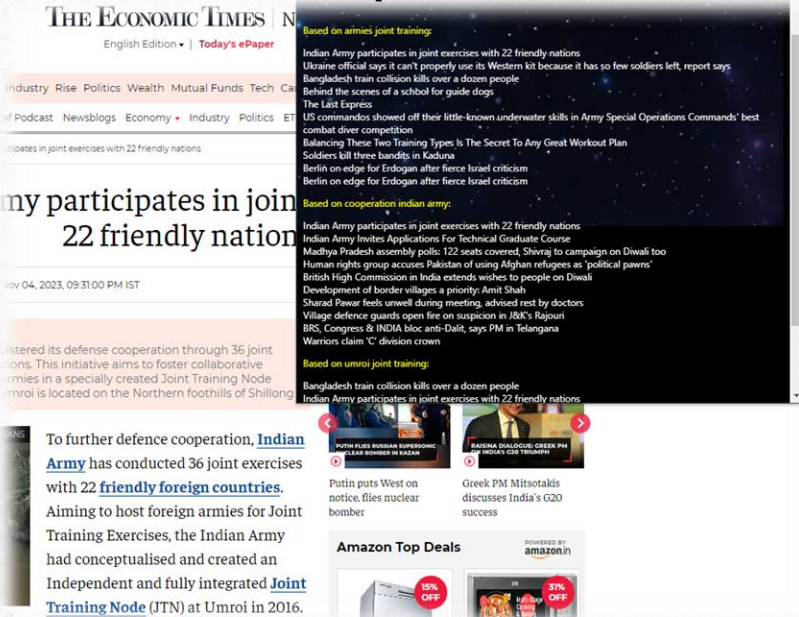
THE ECONOMIC TIMES | N

English Edition ▾ | Today's ePaper

Industry Rise Politics Wealth Mutual Funds Tech Ca

of Podcast Newsblogs Economy ▾ Industry Politics ET

rticipates in joint exercises with 22 friendly nations

my participates in join
22 friendly nation

Nov 04, 2023, 09:31:00 PM IST

lstered its defense cooperation through 36 joint ions. This initiative aims to foster collaborative rmies in a specially created Joint Training Node mroi is located on the Northern foothills of Shillong

To further defence cooperation, Indian Army has conducted 36 joint exercises with 22 friendly foreign countries. Aiming to host foreign armies for Joint Training Exercises, the Indian Army had conceptualised and created an Independent and fully integrated Joint Training Node (JTN) at Umroi in 2016.

Based on armies joint training:

Indian Army participates in joint exercises with 22 friendly nations
Ukraine official says it can't properly use its Western kit because it has so few soldiers left, report says
Bangladesh train collision kills over a dozen people
Behind the scenes of a school for guide dogs
The Last Express
US commandos showed off their little-known underwater skills in Army Special Operations Commands' best combat diver competition
Balancing These Two Training Types Is The Secret To Any Great Workout Plan
Soldiers kill three bandits in Kaduna
Berlin on edge for Erdogan after fierce Israel criticism
Berlin on edge for Erdogan after fierce Israel criticism

Based on cooperation indian army:

Indian Army participates in joint exercises with 22 friendly nations
Indian Army Invites Applications For Technical Graduate Course
Madhya Pradesh assembly polls: 122 seats covered, Shivraj to campaign on Diwali too
Human rights group accuses Pakistan of using Afghan refugees as 'political pawns'
British High Commission in India extends wishes to people on Diwali
Development of border villages a priority: Amit Shah
Sharad Pawar feels unwell during meeting, advised rest by doctors
Village defence guards open fire on suspicion in J&K's Rajouri
BRS, Congress & INDIA bloc anti-Dalit, says PM in Telangana
Warriors claim 'C' division crown

Based on umroi joint training:

Bangladesh train collision kills over a dozen people
Indian Army participates in joint exercises with 22 friendly nations

PUTIN FLIES RUSSIAN SUPERSONIC NUCLEAR BOMBER IN KAZAN
Putin puts West on notice, flies nuclear bomber

RAISINA DIALOGUE: GREEK PM ON INDIA'S G20 TRIUMPH
Greek PM Mitsotakis discusses India's G20 success

Amazon Top Deals
POWERED BY amazon.in
15% OFF
31% OFF